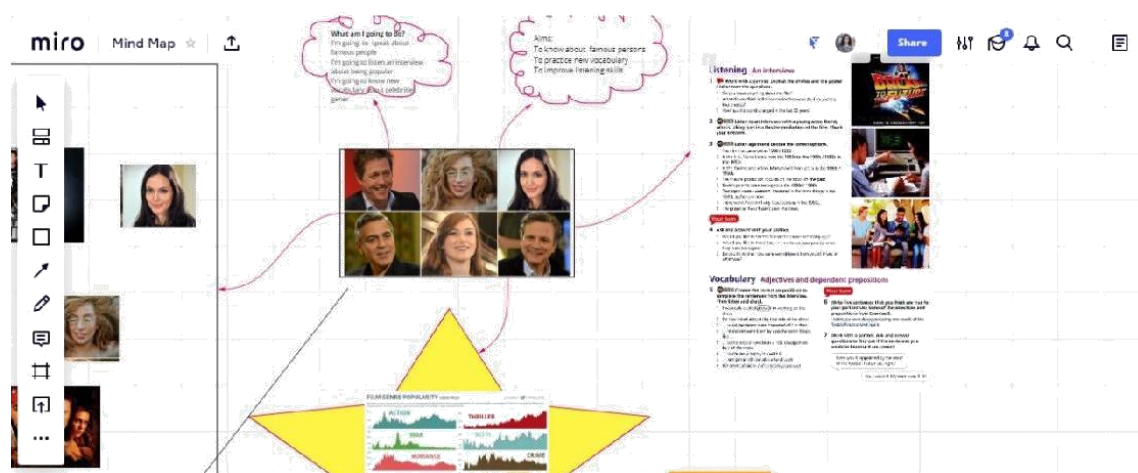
miro | Mind Map ☆

Share

What am I going to do?
I'm going to speak about famous people
I'm going to listen an interview about being popular
I'm going to know new vocabulary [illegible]

Aims:
To know about famous persons
To practice new vocabulary
To improve listening skills

Listening An interview

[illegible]

Your turn

Vocabulary Adjectives and dependent prepositions

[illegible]

FILM GENRE POPULARITY
ACTION
THRILLER
DRAMA
SCI-FI
ROMANCE
CRIME

...